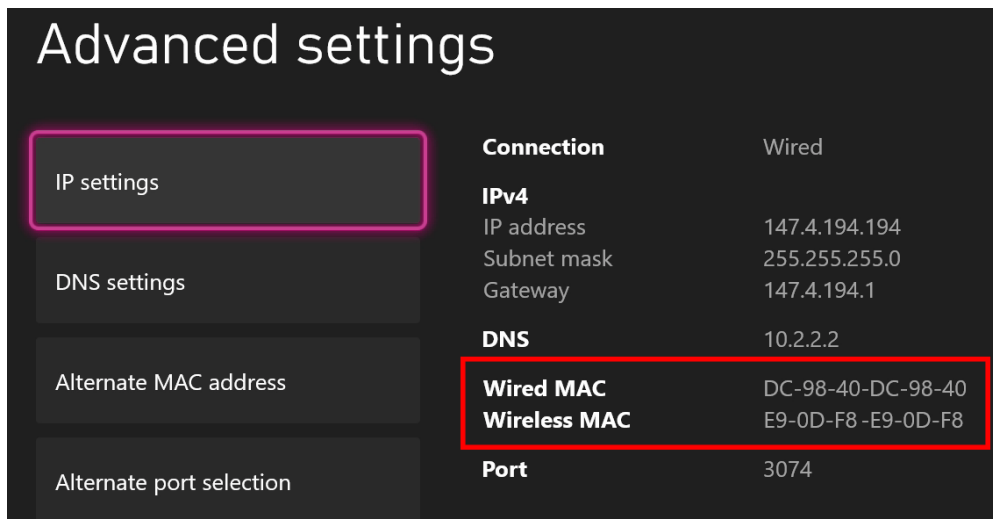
Advanced settings

IP settings

DNS settings

Alternate MAC address

Alternate port selection

| | |
|---|---|
| **Connection** | Wired |
| **IPv4** | |
| IP address | 147.4.194.194 |
| Subnet mask | 255.255.255.0 |
| Gateway | 147.4.194.1 |
| **DNS** | 10.2.2.2 |
| **Wired MAC** | DC-98-40-DC-98-40 |
| **Wireless MAC** | E9-0D-F8 -E9-0D-F8 |
| **Port** | 3074 |